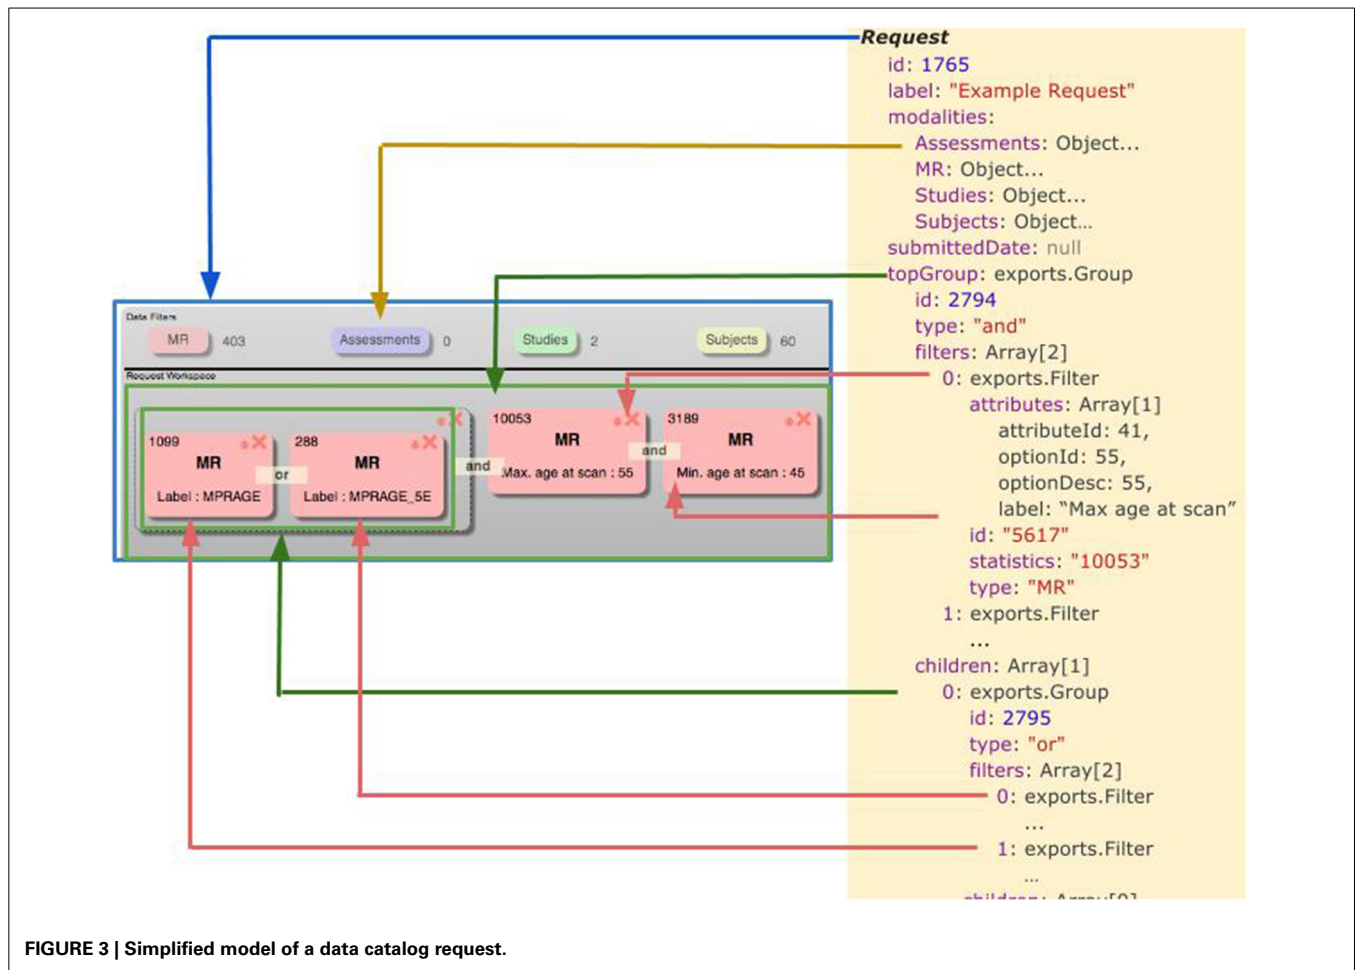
Request
id: 1765
label: "Example Request"
modalities:
Assessments: Object...
MR: Object...
Studies: Object...
Subjects: Object...
submittedDate: null
topGroup: exports.Group
id: 2794
type: "and"
filters: Array[2]
0: exports.Filter
attributes: Array[1]
attributeId: 41,
optionId: 55,
optionDesc: 55,
label: "Max age at scan"
id: "5617"
statistics: "10053"
type: "MR"
1: exports.Filter
...
children: Array[1]
0: exports.Group
id: 2795
type: "or"
filters: Array[2]
0: exports.Filter
...
1: exports.Filter
...
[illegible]

Data Filters
MR 403
Assessments 0
Studies 2
Subjects 60
Request Workspace
1099
MR
Label : MPRAGE
or
288
MR
Label : MPRAGE_5E
and
10053
MR
Max. age at scan : 55
and
3189
MR
Min. age at scan : 45

FIGURE 3 | Simplified model of a data catalog request.